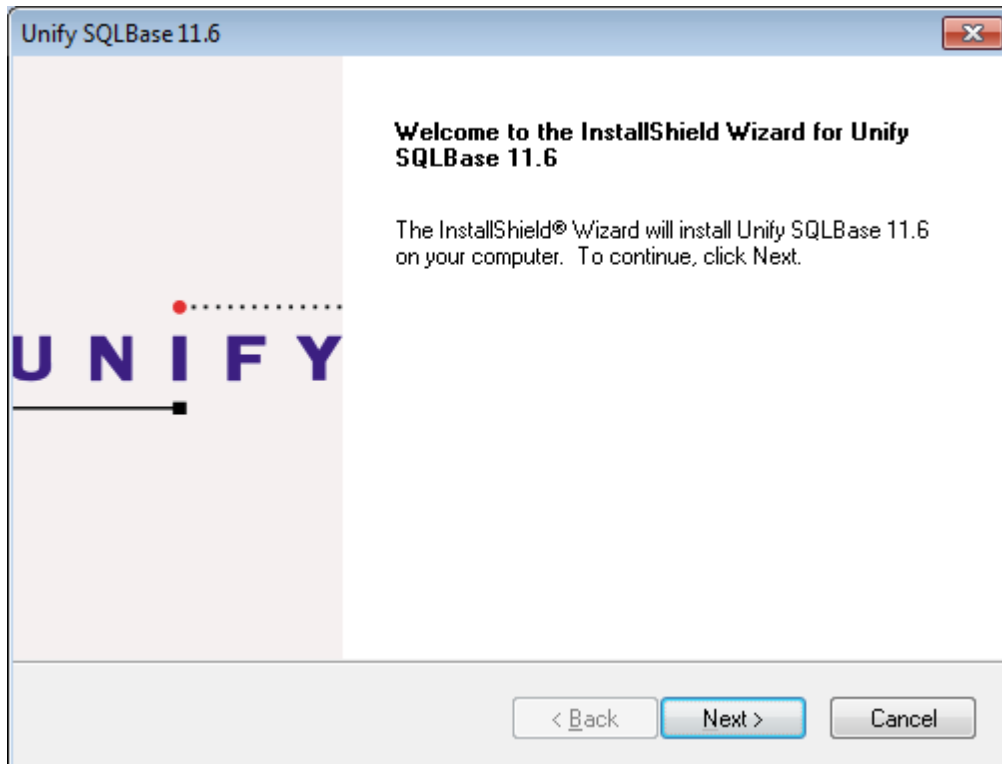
Unify SQLBase 11.6

UNIFY

Welcome to the InstallShield Wizard for Unify SQLBase 11.6

The InstallShield® Wizard will install Unify SQLBase 11.6 on your computer. To continue, click Next.

< Back

Next >

Cancel